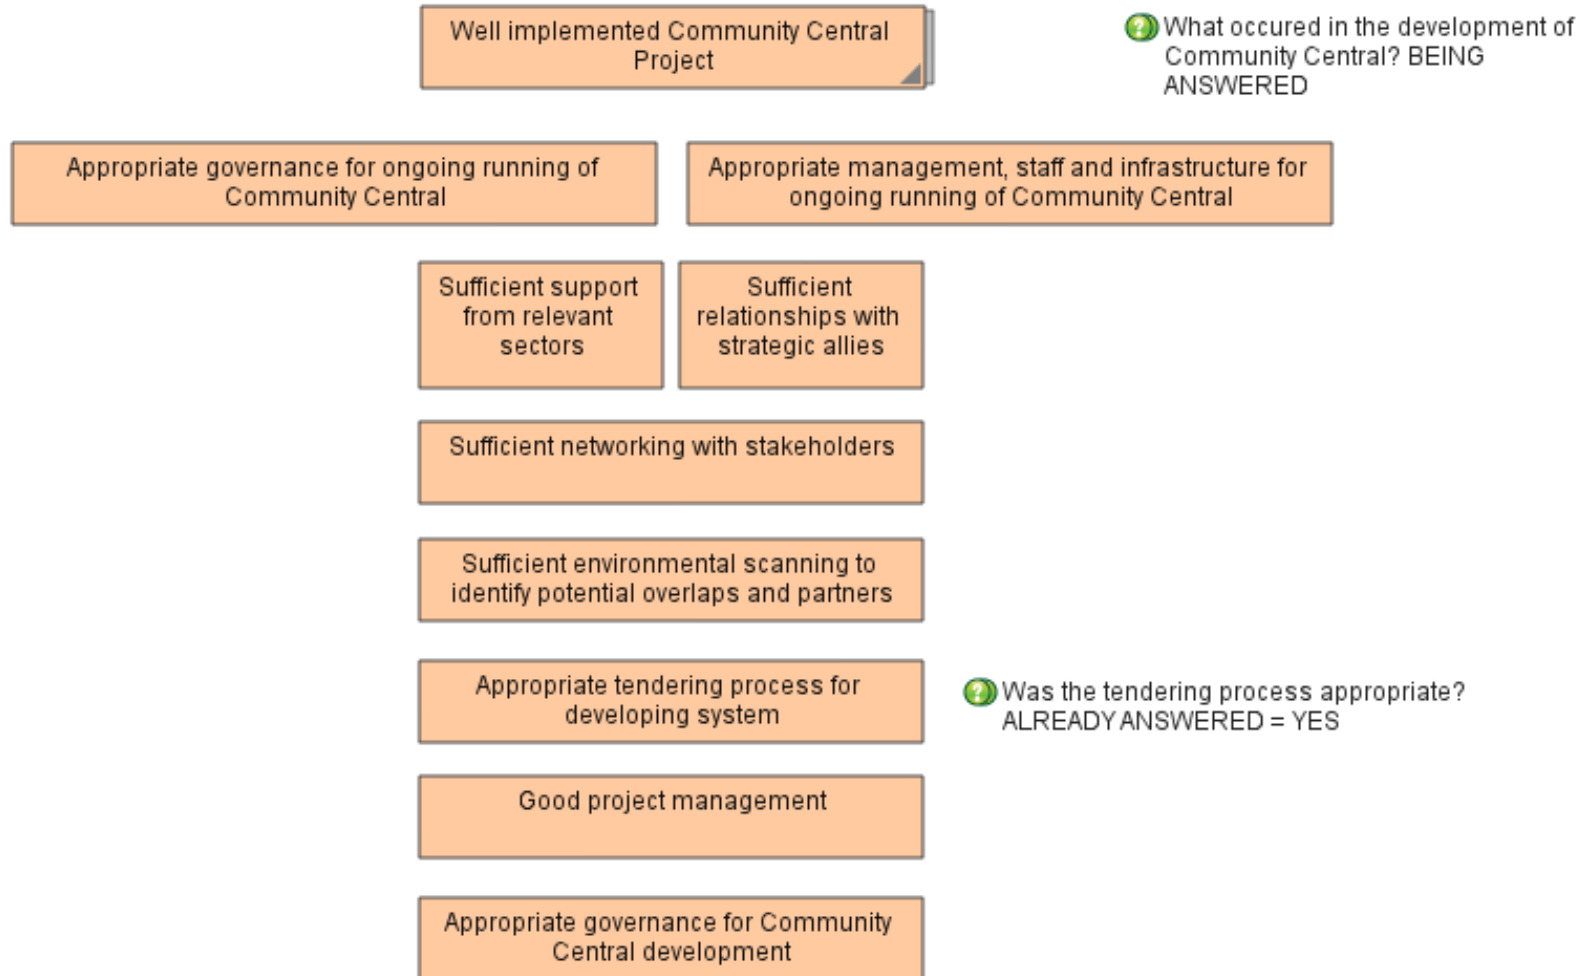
Well implemented Community Central Project

What occured in the development of Community Central? BEING ANSWERED

Appropriate governance for ongoing running of Community Central

Appropriate management, staff and infrastructure for ongoing running of Community Central

Sufficient support from relevant sectors

Sufficient relationships with strategic allies

Sufficient networking with stakeholders

Sufficient environmental scanning to identify potential overlaps and partners

Appropriate tendering process for developing system

Was the tendering process appropriate? ALREADY ANSWERED = YES

Good project management

Appropriate governance for Community Central development